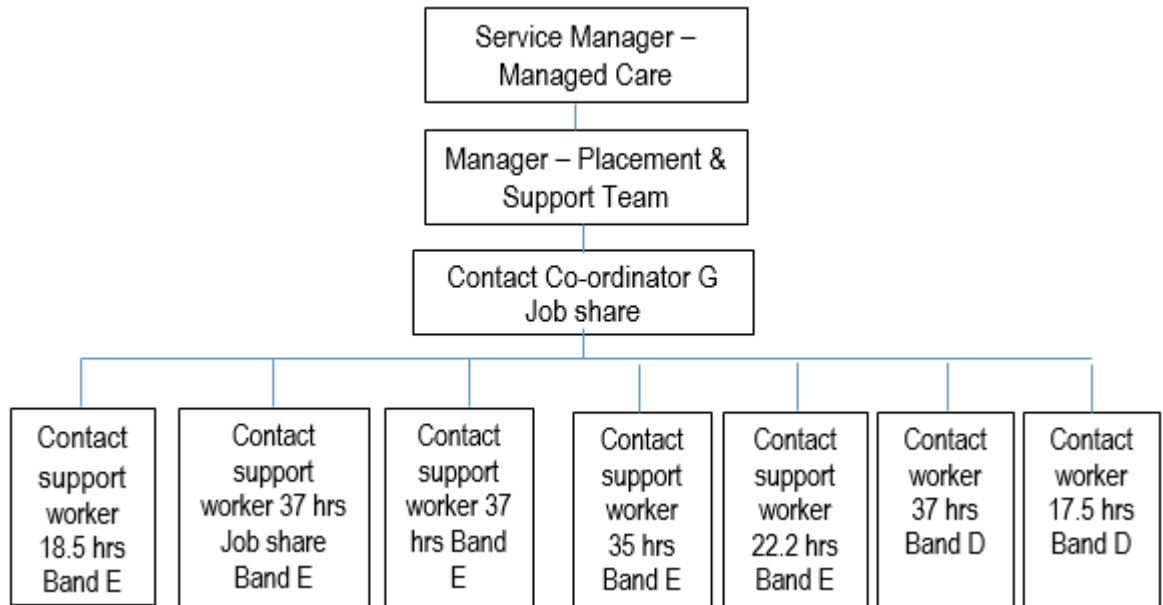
Service Manager – Managed Care

Manager – Placement & Support Team

Contact Co-ordinator G Job share

Contact support worker 18.5 hrs Band E

Contact support worker 37 hrs Job share Band E

Contact support worker 37 hrs Band E

Contact support worker 35 hrs Band E

Contact support worker 22.2 hrs Band E

Contact worker 37 hrs Band D

Contact worker 17.5 hrs Band D